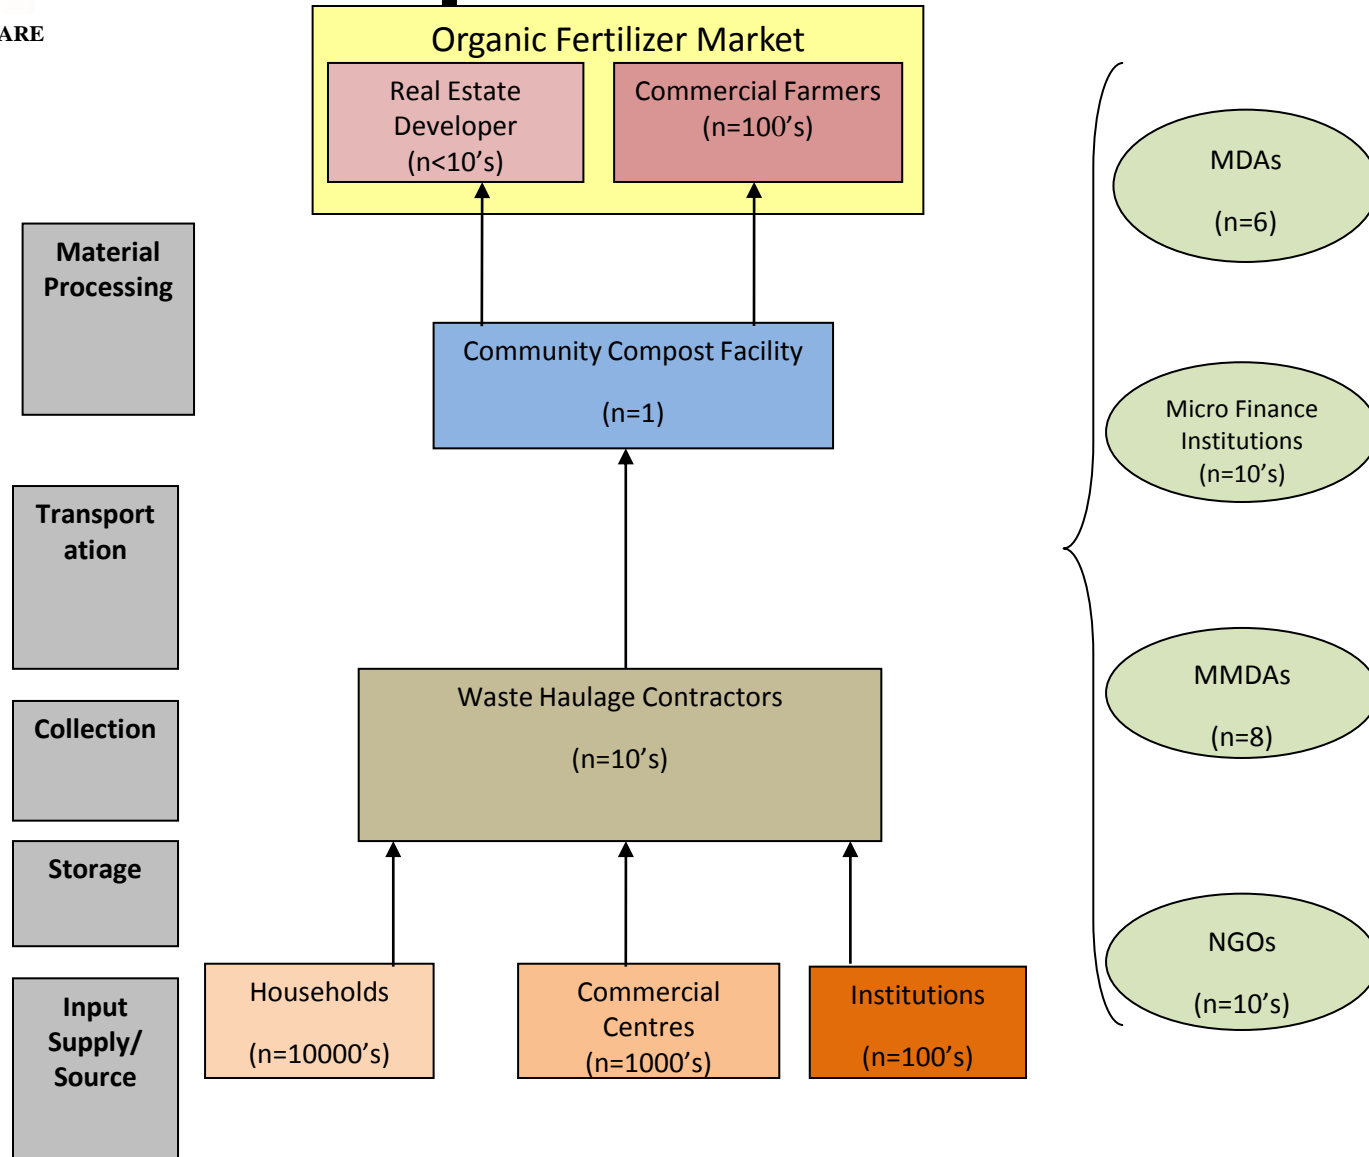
ARE

Organic Fertilizer Market

Real Estate Developer (n<10's)

Commercial Farmers (n=100's)

Material Processing

Community Compost Facility

(n=1)

Transport ation

Collection

Waste Haulage Contractors

(n=10's)

Storage

Input Supply/ Source

Households

(n=10000's)

Commercial Centres (n=1000's)

Institutions

(n=100's)

MDAs

(n=6)

Micro Finance Institutions (n=10's)

MMDAs

(n=8)

NGOs

(n=10's)